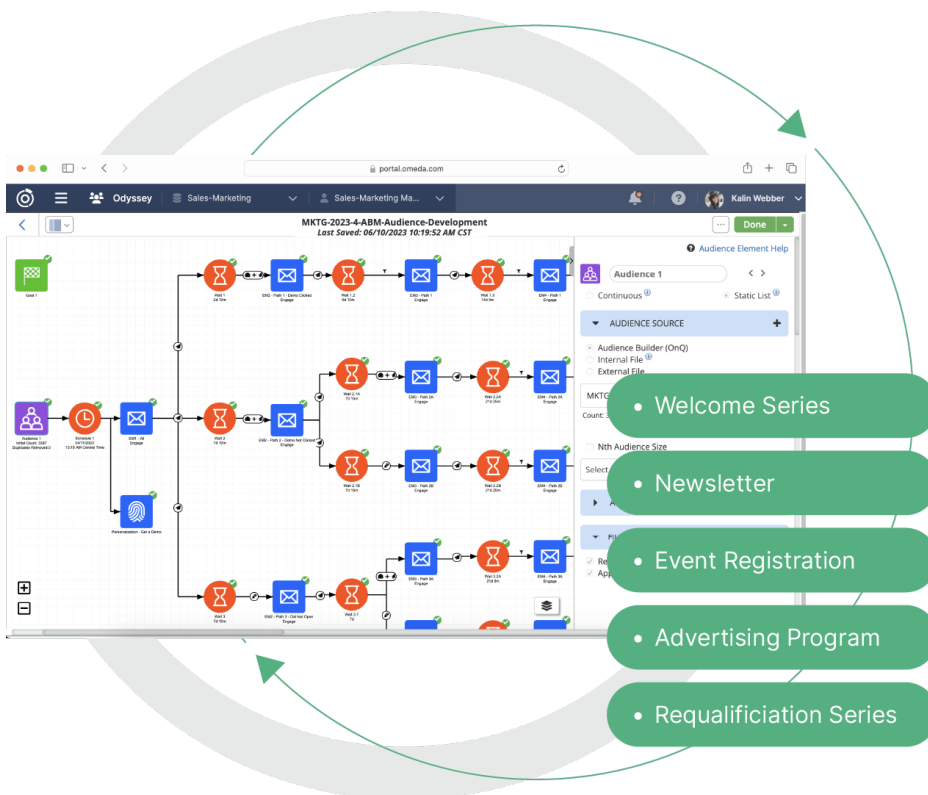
portal.omeda.com

Odyssey | Sales-Marketing | Sales-Marketing Ma... | Kalin Webber

MKTG-2023-4-ABM-Audience-Development
Last Saved: 06/10/2023 10:19:52 AM CST

Done

Audience Element Help

Audience 1

Continuous | Static List

AUDIENCE SOURCE

Audience Builder (OnQ)
Internal File
External File

MKTG

Count: 3

Nth Audience Size

Select

Audience 1
Schedule 1
Wait 1
EM1 - All Engage
Personalization - Get a Demo
EM2 - Path 1 - Demo Clicked Engage
Wait 1.2
EM3 - Path 1 Engage
Wait 1.3
EM4 - Path 1 Engage
Wait 2
EM2 - Path 2 - Demo Not Clicked Engage
Wait 2.1A
EM3 - Path 2A Engage
Wait 2.2A
EM4 - Path 2A Engage
Wait 2.1B
EM3 - Path 2B Engage
Wait 2.2B
EM4 - Path 2B Engage
Wait 3
EM2 - Path 3 - Did Not Open Engage
Wait 3.1
EM3 - Path 3A Engage
Wait 3.2A
EM4 - Path 3A Engage

• Welcome Series
• Newsletter
• Event Registration
• Advertising Program
• Requalificiation Series